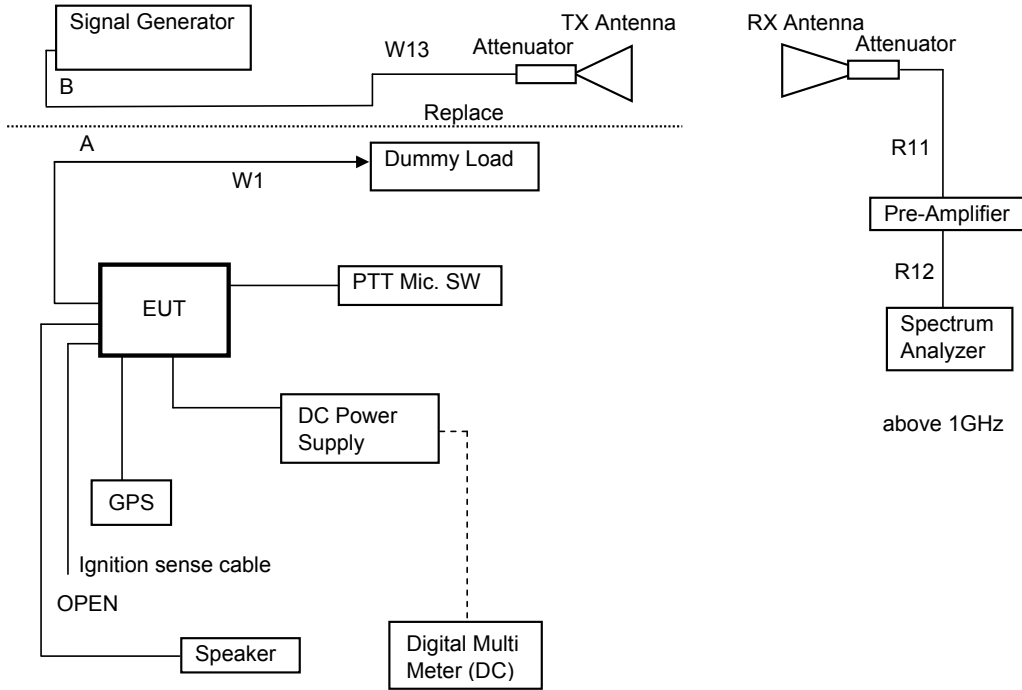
Signal Generator

B

W13

Attenuator

TX Antenna

RX Antenna

Attenuator

Replace

A

W1

Dummy Load

R11

Pre-Amplifier

R12

Spectrum Analyzer

EUT

PTT Mic. SW

DC Power Supply

above 1GHz

GPS

Ignition sense cable

OPEN

Speaker

Digital Multi Meter (DC)